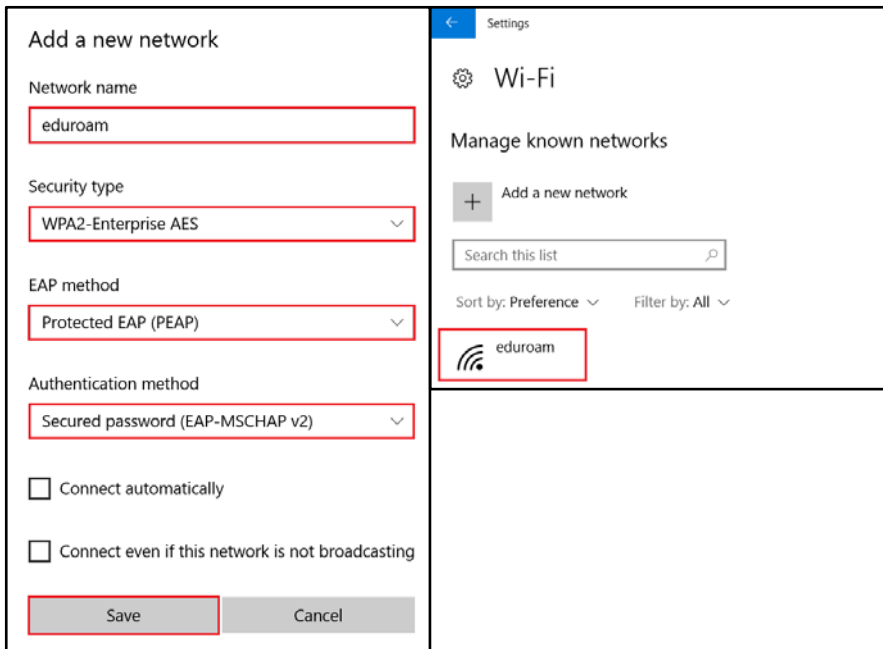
Add a new network

Network name

eduroam

Security type

WPA2-Enterprise AES

EAP method

Protected EAP (PEAP)

Authentication method

Secured password (EAP-MSCHAP v2)

Connect automatically

Connect even if this network is not broadcasting

Save

Cancel

Settings

Wi-Fi

Manage known networks

Add a new network

Search this list

Sort by: Preference

Filter by: All

eduroam